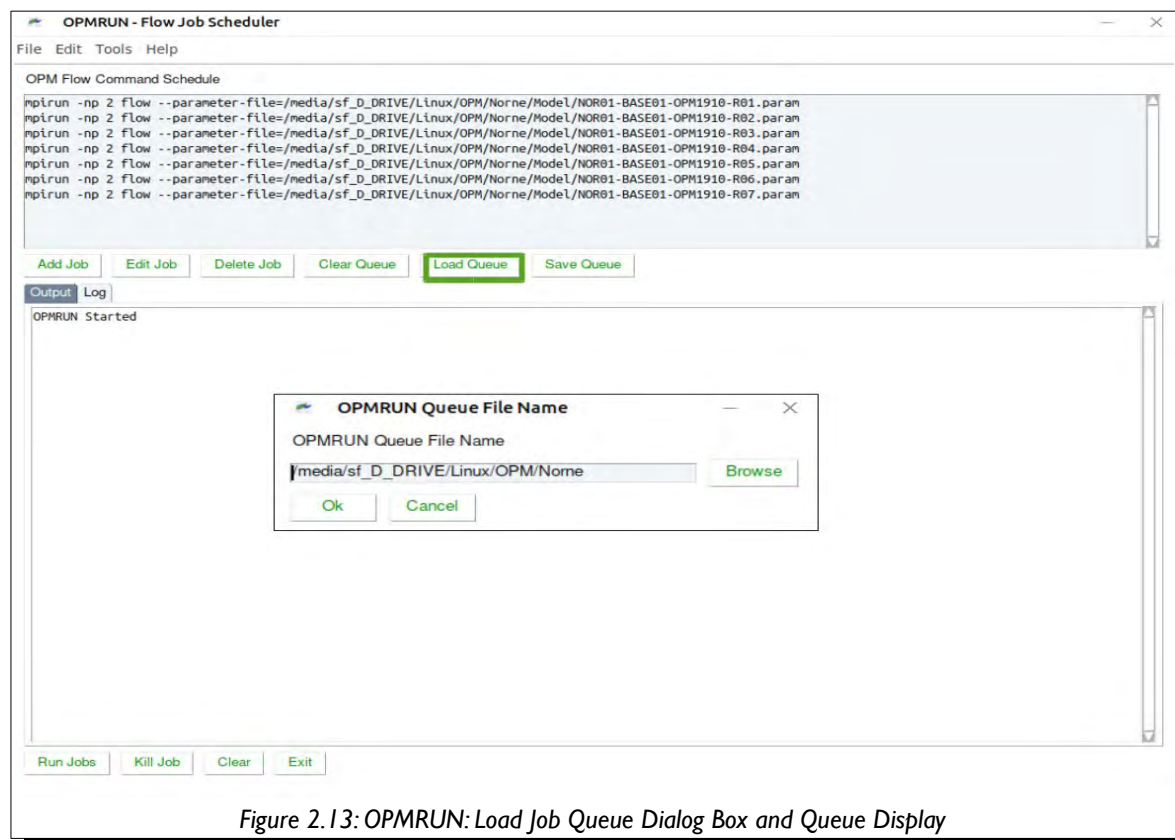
OPMRUN - Flow Job Scheduler

File Edit Tools Help

OPM Flow Command Schedule

mpirun -np 2 flow --parameter-file=/media/sf_D_DRIVE/Linux/OPM/Norne/Model/NOR01-BASE01-OPM1910-R01.param
mpirun -np 2 flow --parameter-file=/media/sf_D_DRIVE/Linux/OPM/Norne/Model/NOR01-BASE01-OPM1910-R02.param
mpirun -np 2 flow --parameter-file=/media/sf_D_DRIVE/Linux/OPM/Norne/Model/NOR01-BASE01-OPM1910-R03.param
mpirun -np 2 flow --parameter-file=/media/sf_D_DRIVE/Linux/OPM/Norne/Model/NOR01-BASE01-OPM1910-R04.param
mpirun -np 2 flow --parameter-file=/media/sf_D_DRIVE/Linux/OPM/Norne/Model/NOR01-BASE01-OPM1910-R05.param
mpirun -np 2 flow --parameter-file=/media/sf_D_DRIVE/Linux/OPM/Norne/Model/NOR01-BASE01-OPM1910-R06.param
mpirun -np 2 flow --parameter-file=/media/sf_D_DRIVE/Linux/OPM/Norne/Model/NOR01-BASE01-OPM1910-R07.param

Add Job Edit Job Delete Job Clear Queue Load Queue Save Queue

Output Log

OPMRUN Started

OPMRUN Queue File Name

OPMRUN Queue File Name

/media/sf_D_DRIVE/Linux/OPM/Norne Browse

Ok Cancel

Run Jobs Kill Job Clear Exit

Figure 2.13: OPMRUN: Load Job Queue Dialog Box and Queue Display